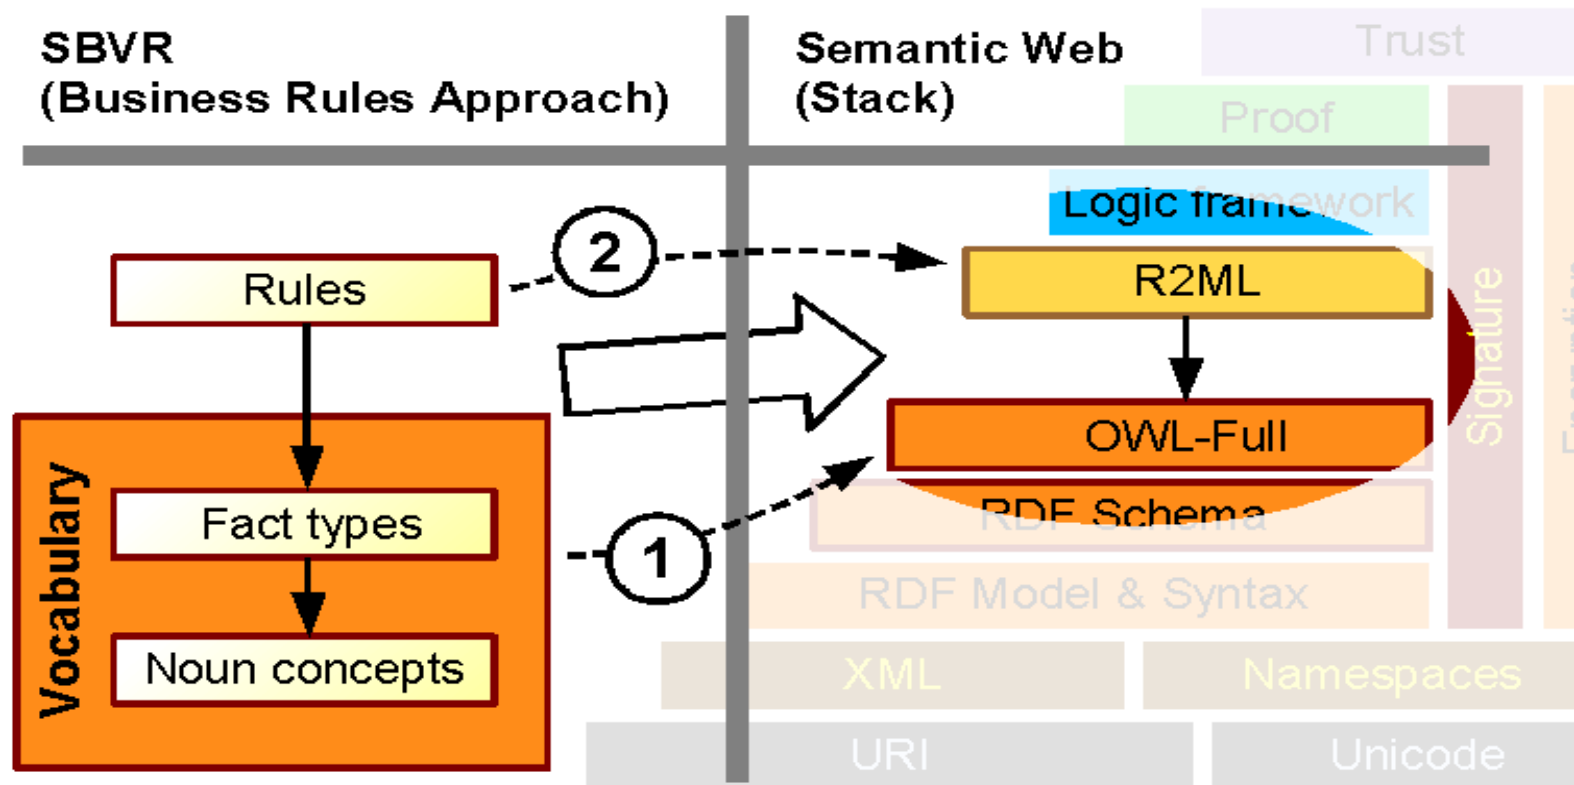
SBVR
(Business Rules Approach)

Semantic Web
(Stack)

Trust

Proof

Logic framework

Rules

2

R2ML

OWL-Full

RDF Schema

Vocabulary

Fact types

Noun concepts

1

RDF Model & Syntax

Signature

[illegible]

XML

Namespaces

URI

Unicode